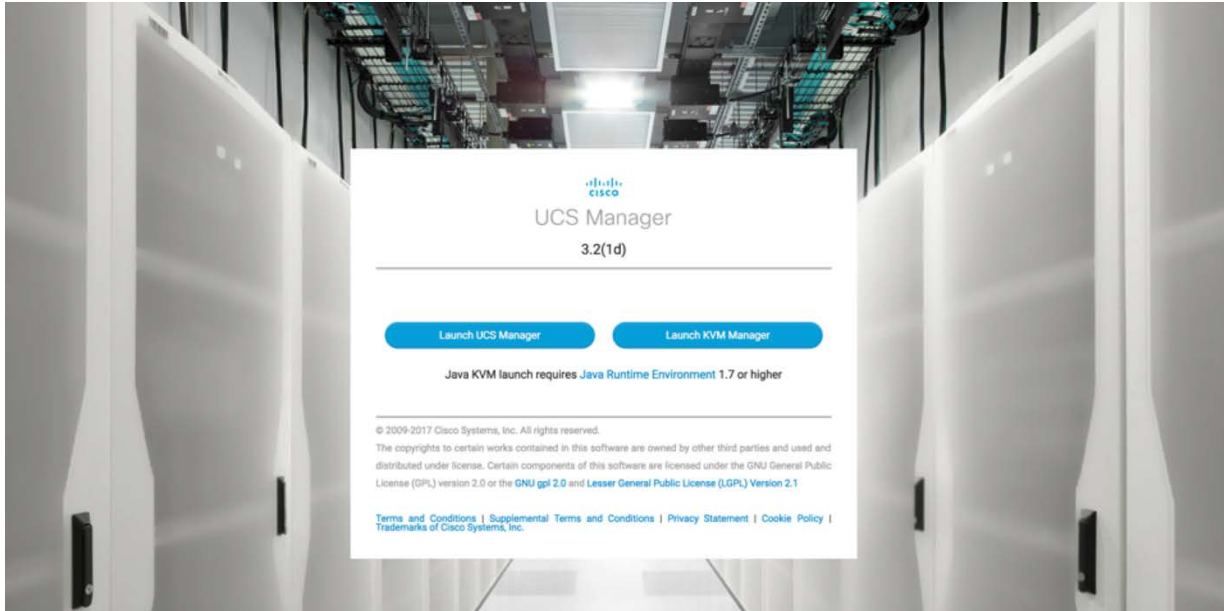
cisco

UCS Manager

3.2(1d)

Launch UCS Manager

Launch KVM Manager

Java KVM launch requires Java Runtime Environment 1.7 or higher

© 2009-2017 Cisco Systems, Inc. All rights reserved.

The copyrights to certain works contained in this software are owned by other third parties and used and distributed under license. Certain components of this software are licensed under the GNU General Public License (GPL) version 2.0 or the GNU gpl 2.0 and Lesser General Public License (LGPL) Version 2.1

Terms and Conditions | Supplemental Terms and Conditions | Privacy Statement | Cookie Policy | Trademarks of Cisco Systems, Inc.